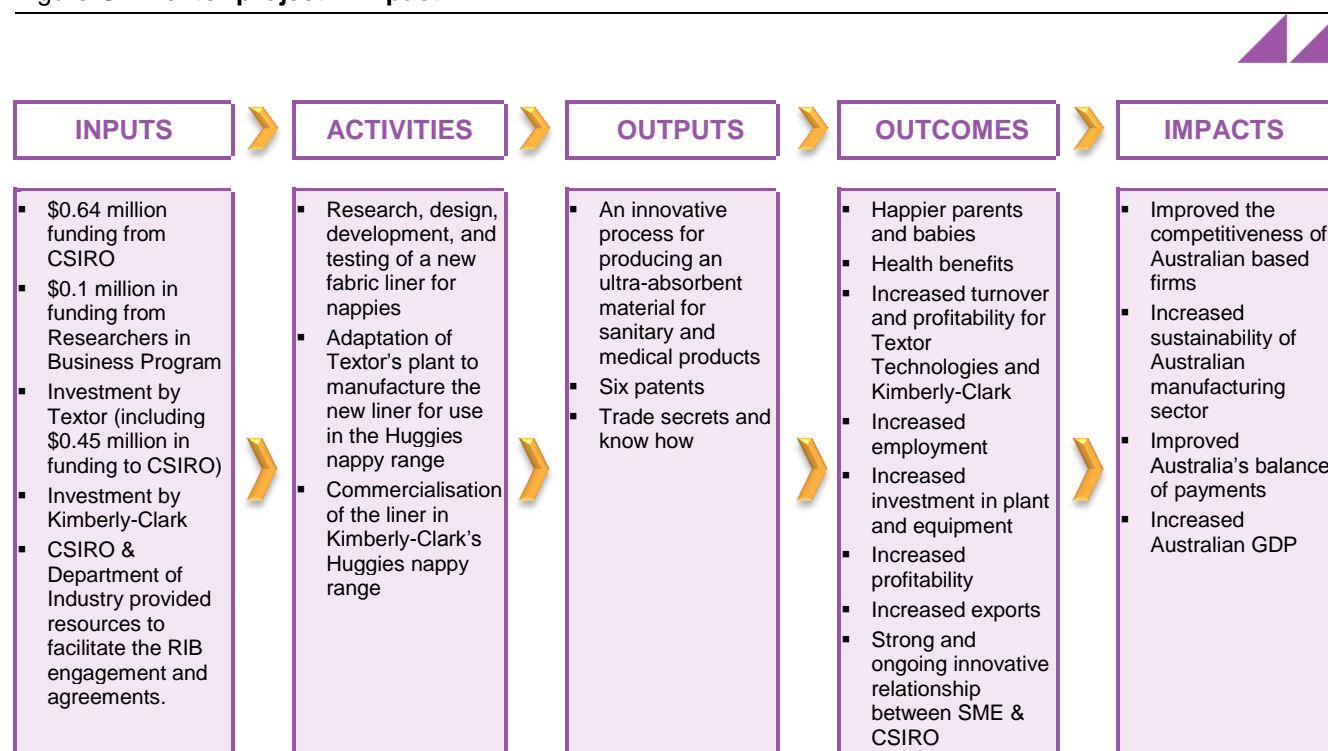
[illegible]

INPUTS

ACTIVITIES

OUTPUTS

OUTCOMES

IMPACTS

- $0.64 million funding from CSIRO
- $0.1 million in funding from Researchers in Business Program
- Investment by Textor (including $0.45 million in funding to CSIRO)
- Investment by Kimberly-Clark
- CSIRO & Department of Industry provided resources to facilitate the RIB engagement and agreements.

- Research, design, development, and testing of a new fabric liner for nappies
- Adaptation of Textor's plant to manufacture the new liner for use in the Huggies nappy range
- Commercialisation of the liner in Kimberly-Clark's Huggies nappy range

- An innovative process for producing an ultra-absorbent material for sanitary and medical products
- Six patents
- Trade secrets and know how

- Happier parents and babies
- Health benefits
- Increased turnover and profitability for Textor Technologies and Kimberly-Clark
- Increased employment
- Increased investment in plant and equipment
- Increased profitability
- Increased exports
- Strong and ongoing innovative relationship between SME & CSIRO

- Improved the competitiveness of Australian based firms
- Increased sustainability of Australian manufacturing sector
- Improved Australia's balance of payments
- Increased Australian GDP